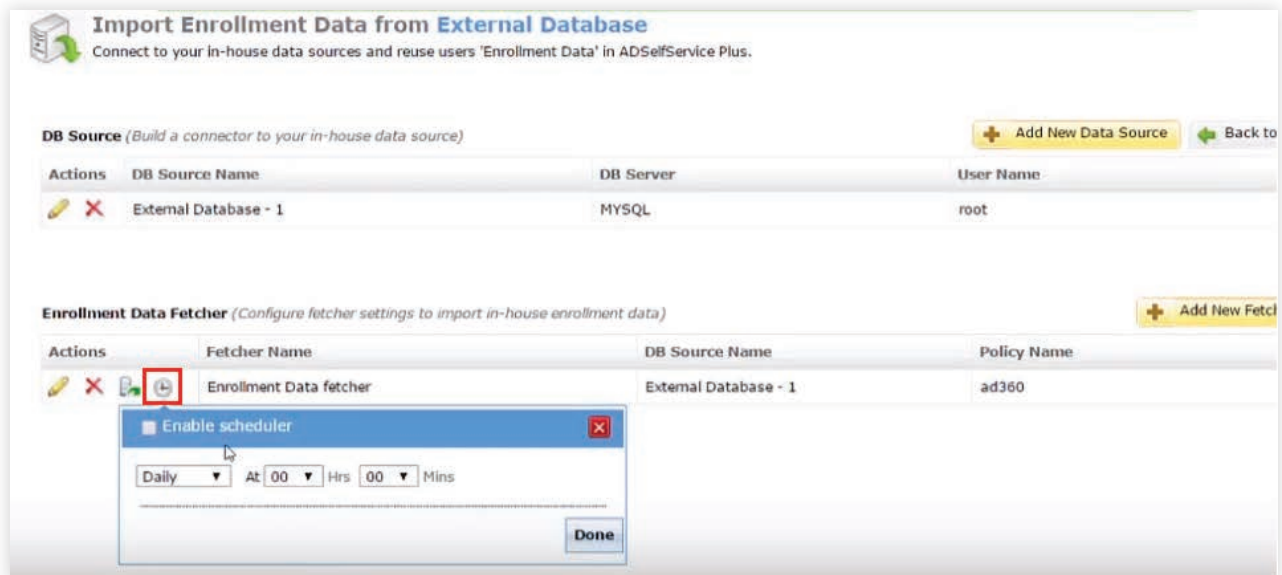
Import Enrollment Data from External Database
Connect to your in-house data sources and reuse users 'Enrollment Data' in ADSelfService Plus.

DB Source (Build a connector to your in-house data source)

Add New Data Source

Back to

| Actions | DB Source Name | DB Server | User Name |
|---|---|---|---|
| | External Database - 1 | MYSQL | root |

Enrollment Data Fetcher (Configure fetcher settings to import in-house enrollment data)

Add New Fetch

| Actions | Fetcher Name | DB Source Name | Policy Name |
|---|---|---|---|
| | Enrollment Data fetcher | External Database - 1 | ad360 |

Enable scheduler

Daily At 00 Hrs 00 Mins

Done